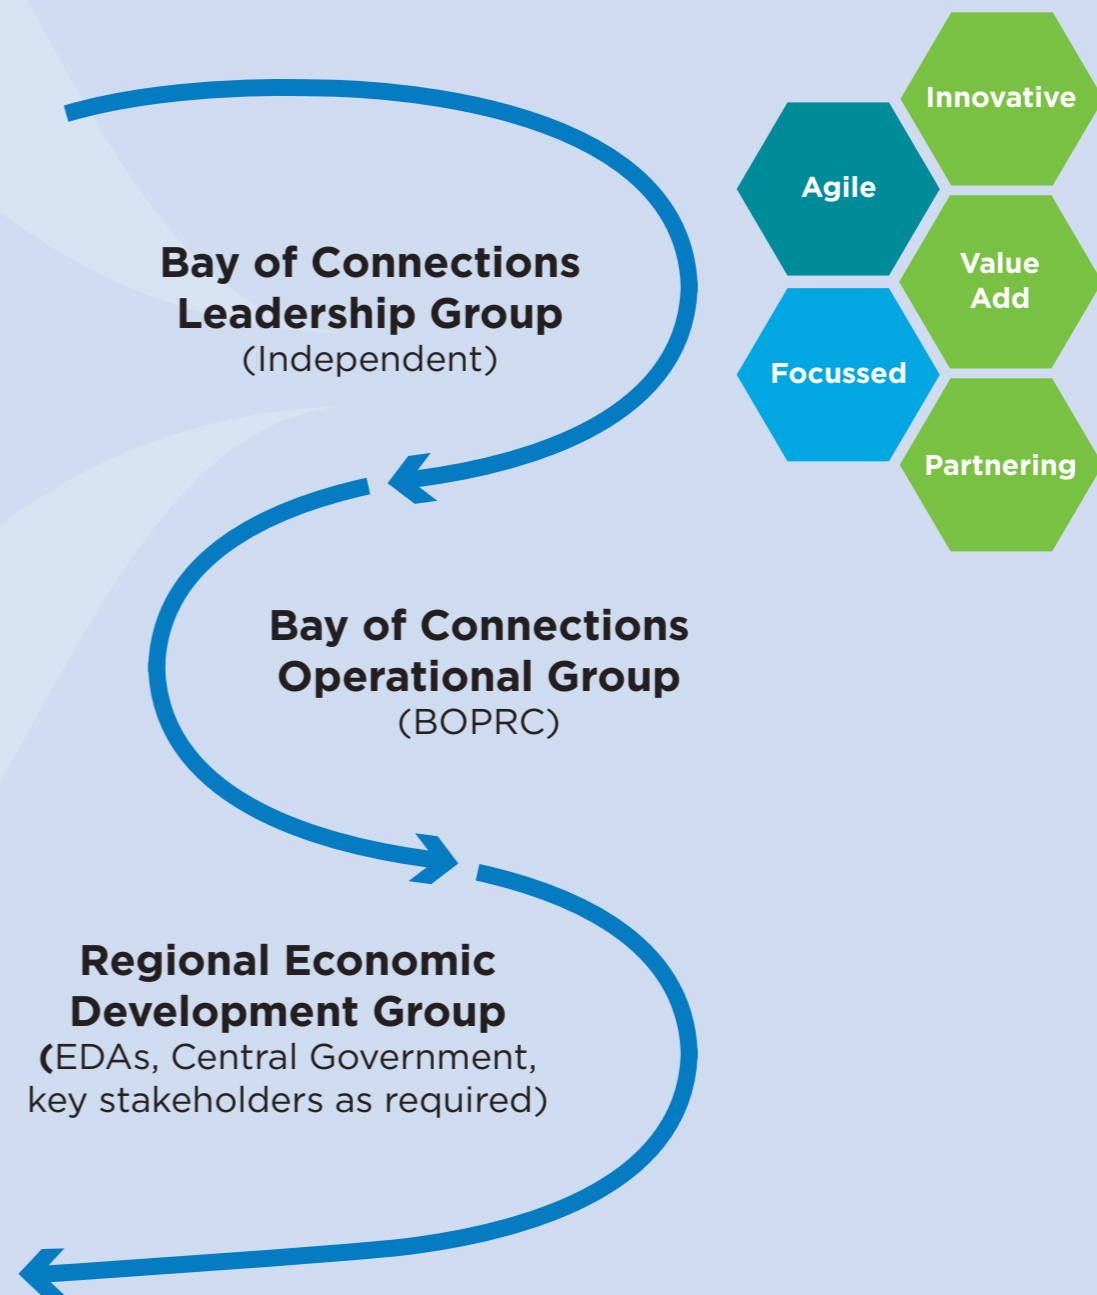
Innovative

Agile

Value Add

Focussed

Partnering

Bay of Connections Leadership Group
(Independent)

Bay of Connections Operational Group
(BOPRC)

Regional Economic Development Group
(EDAs, Central Government, key stakeholders as required)